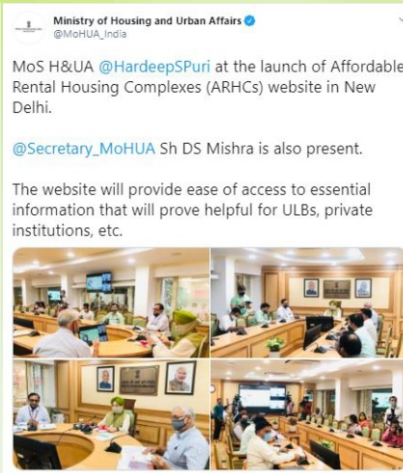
Ministry of Housing and Urban Affairs
@MoHUA_India

MoS H&UA @HardeepSPuri at the launch of Affordable Rental Housing Complexes (ARHCs) website in New Delhi.

@Secretary_MoHUA Sh DS Mishra is also present.

The website will provide ease of access to essential information that will prove helpful for ULBs, private institutions, etc.